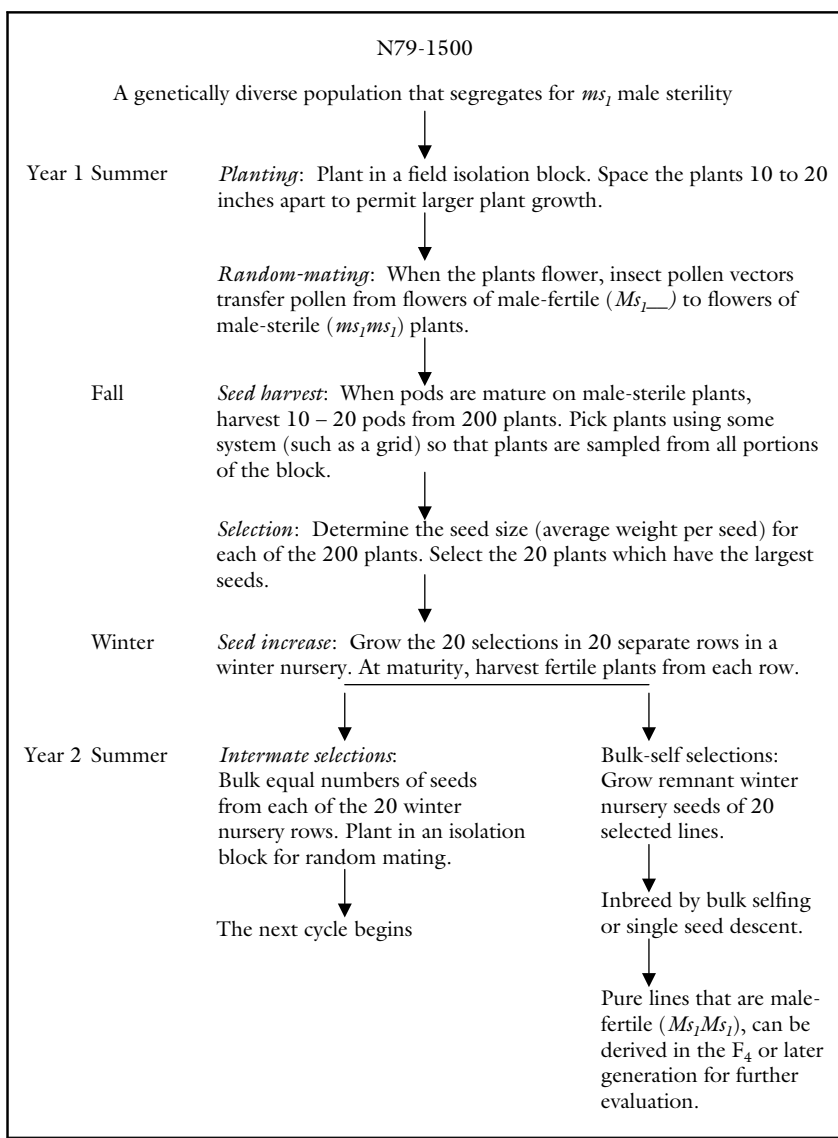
N79-1500

A genetically diverse population that segregates for $ms_1$ male sterility

Year 1 Summer

*Planting*: Plant in a field isolation block. Space the plants 10 to 20 inches apart to permit larger plant growth.

*Random-mating*: When the plants flower, insect pollen vectors transfer pollen from flowers of male-fertile ($Ms_1\_\_$) to flowers of male-sterile ($ms_1ms_1$) plants.

Fall

*Seed harvest*: When pods are mature on male-sterile plants, harvest 10 – 20 pods from 200 plants. Pick plants using some system (such as a grid) so that plants are sampled from all portions of the block.

*Selection*: Determine the seed size (average weight per seed) for each of the 200 plants. Select the 20 plants which have the largest seeds.

Winter

*Seed increase*: Grow the 20 selections in 20 separate rows in a winter nursery. At maturity, harvest fertile plants from each row.

Year 2 Summer

*Intermate selections*: Bulk equal numbers of seeds from each of the 20 winter nursery rows. Plant in an isolation block for random mating.

The next cycle begins

Bulk-self selections: Grow remnant winter nursery seeds of 20 selected lines.

Inbreed by bulk selfing or single seed descent.

Pure lines that are male-fertile ($Ms_1Ms_1$), can be derived in the $F_4$ or later generation for further evaluation.